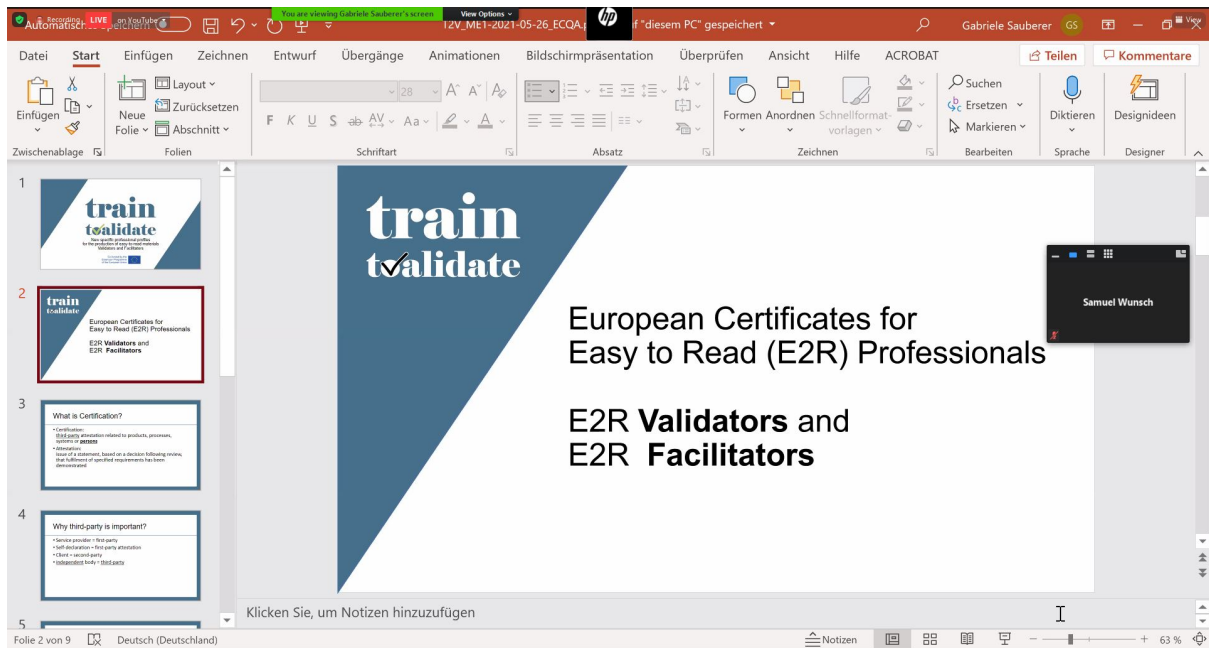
Recording LIVE on YouTube Automatisch speichern You are viewing Gabriele Sauberer's screen View Options T2V_ME1-2021-05-26_ECQA.p f "diesem PC" gespeichert Gabriele Sauberer GS

Datei Start Einfügen Zeichnen Entwurf Übergänge Animationen Bildschirmpräsentation Überprüfen Ansicht Hilfe ACROBAT Teilen Kommentare

Einfügen Zwischenablage Neue Folie Layout Zurücksetzen Abschnitt Folien 28 F K U S Schriftart Absatz Formen Anordnen Schnellformatvorlagen Zeichnen Suchen Ersetzen Markieren Bearbeiten Diktieren Sprache Designideen Designer

1
train
to validate
Race specific professional profiles for the production of easy-to-read materials Validators and Facilitators

2
train
to validate
European Certificates for Easy to Read (E2R) Professionals
E2R Validators and E2R Facilitators

3
What is Certification?
• Certification: third-party attestation related to products, processes, systems or persons
• Attestation: issue of a statement, based on a decision following review, that fulfilment of specified requirements has been demonstrated

4
Why third-party is important?
• Service provider = first-party
• Self-declaration = first-party attestation
• Client = second-party
• Independent body = third-party

5

train
to validate

European Certificates for Easy to Read (E2R) Professionals

E2R **Validators** and
E2R **Facilitators**

Samuel Wunsch

Klicken Sie, um Notizen hinzuzufügen

Folie 2 von 9 Deutsch (Deutschland) Notizen 63 %